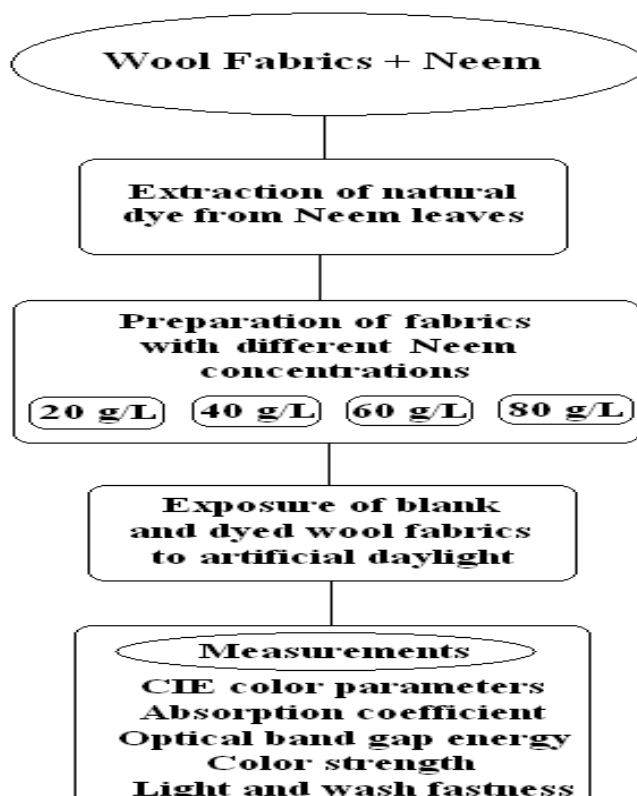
Wool Fabrics + Neem

Extraction of natural dye from Neem leaves

Preparation of fabrics with different Neem concentrations

20 g/L

40 g/L

60 g/L

80 g/L

Exposure of blank and dyed wool fabrics to artificial daylight

Measurements

CIE color parameters
Absorption coefficient
Optical band gap energy
Color strength
Light and wash fastness